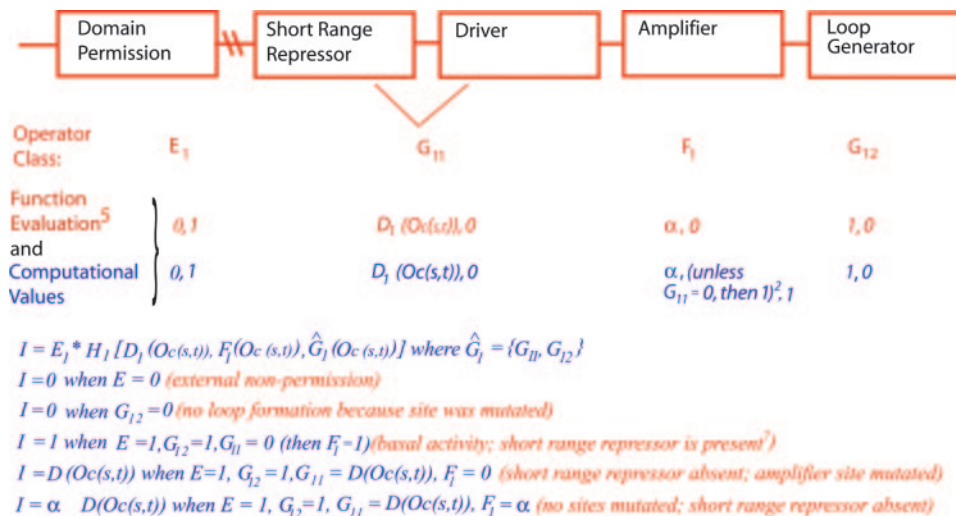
Domain Permission

Short Range Repressor

Driver

Amplifier

Loop Generator

Operator Class:

$E_1$

$G_{11}$

$F_1$

$G_{12}$

Function Evaluation$^5$ and Computational Values

$0, 1$

$D_1\ (Oc(s,t)), 0$

$\alpha, 0$

$1, 0$

$0, 1$

$D_1\ (Oc(s,t)), 0$

$\alpha$, (unless $G_{11} = 0$, then $1)^2$, 1

$1, 0$

$I = E_1 * H_1 [D_1 (Oc (s,t)), F_1(Oc (s,t)), \hat{G}_1 (Oc (s,t))]$ where $\hat{G}_1 = \{G_{11}, G_{12}\}$

$I = 0$ when $E = 0$ (external non-permission)

$I = 0$ when $G_{12} = 0$ (no loop formation because site was mutated)

$I = 1$ when $E = 1, G_{12} = 1, G_{11} = 0$ (then $F_1 = 1$) (basal activity; short range repressor is present$^7$)

$I = D (Oc(s,t))$ when $E = 1$, $G_{12} = 1, G_{11} = D(Oc(s,t)), F_1 = 0$ (short range repressor absent; amplifier site mutated)

$I = \alpha \quad D(Oc(s,t))$ when $E = 1$, $G_{12} = 1$, $G_{11} = D(Oc(s,t)), F_1 = \alpha$ (no sites mutated; short range repressor absent)